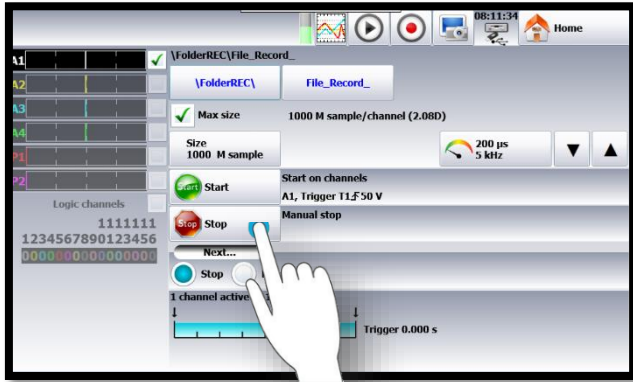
08:11:34

Home

A1

A2

A3

A4

P1

P2

Logic channels

1111111
1234567890123456
0000000000000000

\FolderREC\File_Record_

\FolderREC\

File_Record_

Max size

1000 M sample/channel (2.08D)

Size
1000 M sample

200 µs
5 kHz

Start

Start on channels
A1, Trigger T1:F 50 V

Stop

Manual stop

Next...

Stop

1 channel active

Trigger 0.000 s